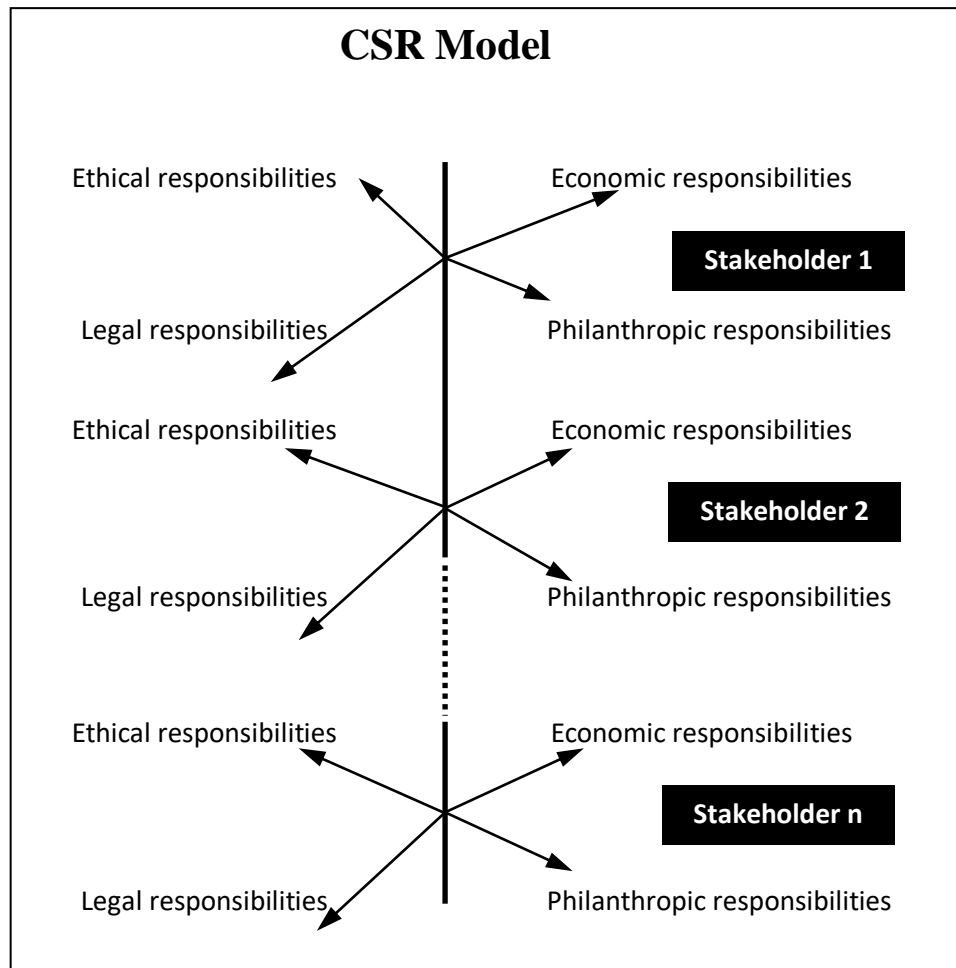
CSR Model

Ethical responsibilities

Economic responsibilities

Stakeholder 1

Legal responsibilities

Philanthropic responsibilities

Ethical responsibilities

Economic responsibilities

Stakeholder 2

Legal responsibilities

Philanthropic responsibilities

Ethical responsibilities

Economic responsibilities

Stakeholder n

Legal responsibilities

Philanthropic responsibilities